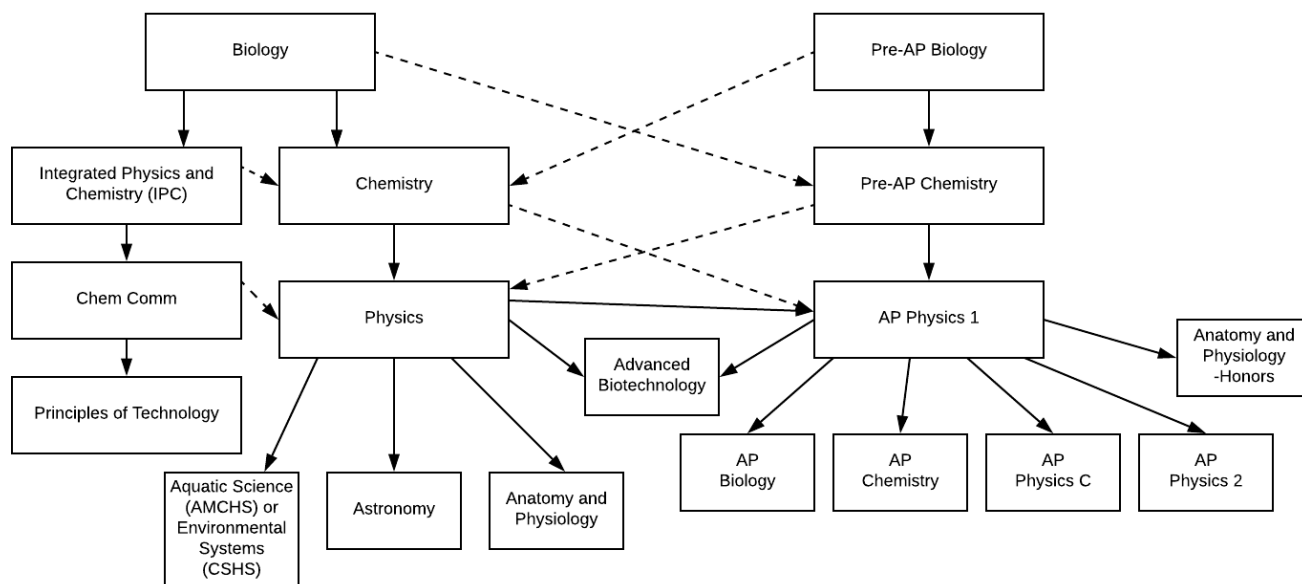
Biology

Pre-AP Biology

Integrated Physics and Chemistry (IPC)

Chemistry

Pre-AP Chemistry

Chem Comm

Physics

AP Physics 1

Anatomy and Physiology -Honors

Advanced Biotechnology

Principles of Technology

AP Biology

AP Chemistry

AP Physics C

AP Physics 2

Aquatic Science (AMCHS) or Environmental Systems (CSHS)

Astronomy

Anatomy and Physiology